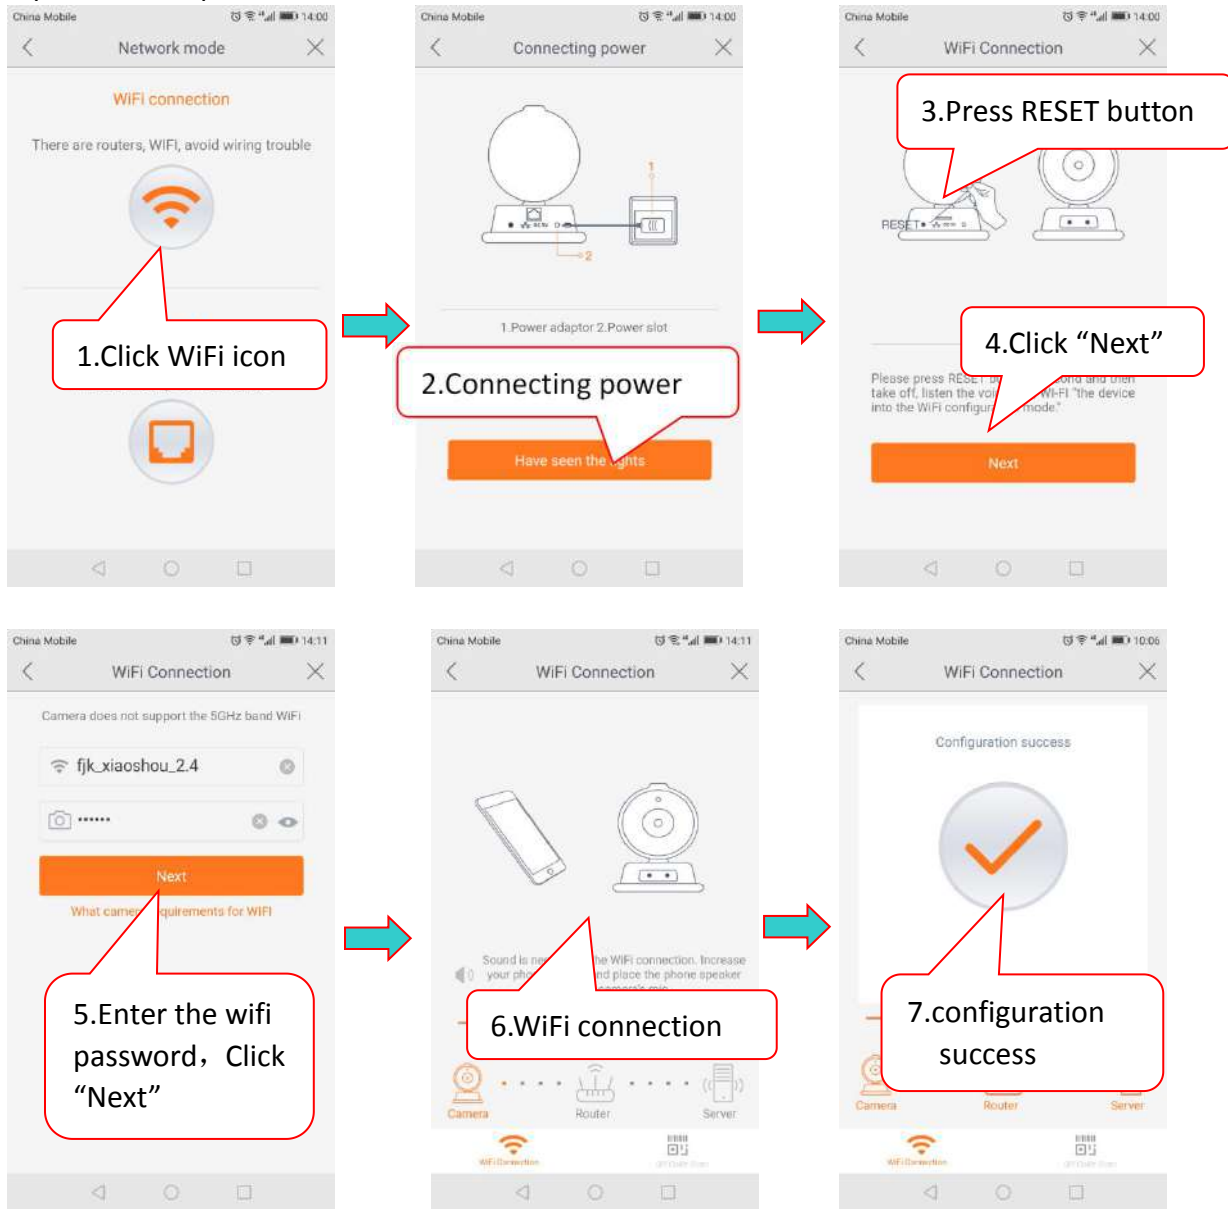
China Mobile 14:00

Network mode

WIFI connection

There are routers, WIFI, avoid wiring trouble

1.Click WiFi icon

China Mobile 14:00

Connecting power

1 2

1.Power adaptor 2.Power slot

2.Connecting power

Have seen the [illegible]ghts

China Mobile 14:00

WiFi Connection

3.Press RESET button

RESET

4.Click “Next”

Please press RESET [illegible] take off, listen the voi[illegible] WI-FI "the device into the WiFi configur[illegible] mode."

Next

China Mobile 14:11

WiFi Connection

Camera does not support the 5GHz band WiFi

fjk_xiaoshou_2.4

••••••

Next

What camer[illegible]quirements for WIFI

5.Enter the wifi password，Click “Next”

China Mobile 14:11

WiFi Connection

Sound is ne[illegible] your pho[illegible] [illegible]he WIFI connection. Increase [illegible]nd place the phone speaker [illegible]

6.WiFi connection

Camera Router Server

WiFi Connection

China Mobile 10:06

WiFi Connection

Configuration success

7.configuration success

Camera Router Server

WiFi Connection